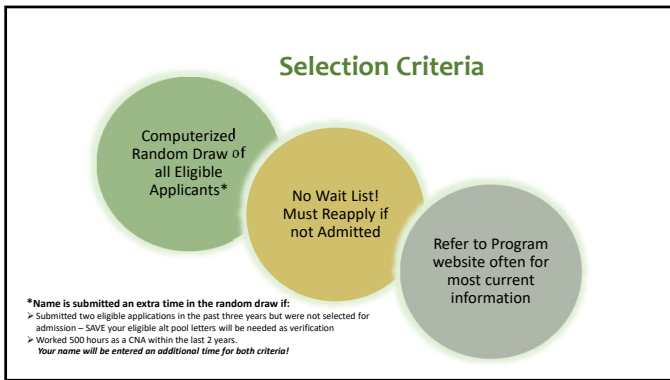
Selection Criteria

Computerized Random Draw of all Eligible Applicants*

No Wait List! Must Reapply if not Admitted

Refer to Program website often for most current information

*Name is submitted an extra time in the random draw if:
➢ Submitted two eligible applications in the past three years but were not selected for admission – SAVE your eligible alt pool letters will be needed as verification
➢ Worked 500 hours as a CNA within the last 2 years.
Your name will be entered an additional time for both criteria!